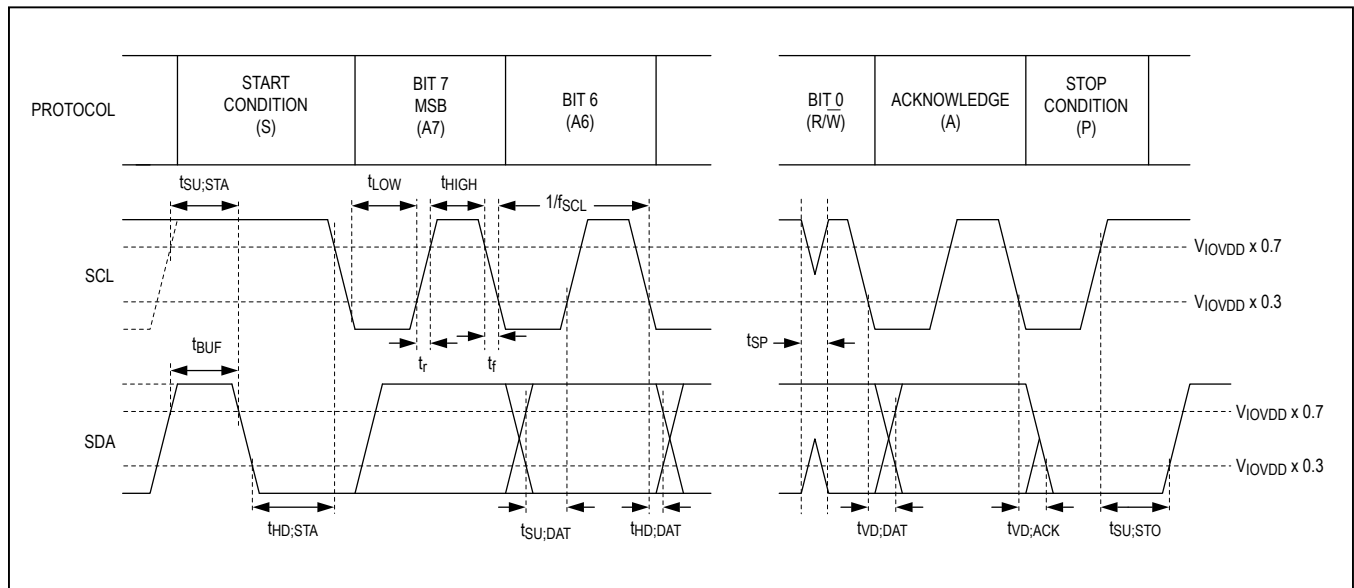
PROTOCOL

START CONDITION (S)

BIT 7 MSB (A7)

BIT 6 (A6)

BIT 0 ($R/\overline{W}$)

ACKNOWLEDGE (A)

STOP CONDITION (P)

$t_{SU;STA}$

$t_{LOW}$

$t_{HIGH}$

$1/f_{SCL}$

SCL

$V_{IOVDD}$ x 0.7

$V_{IOVDD}$ x 0.3

$t_r$

$t_f$

$t_{SP}$

$t_{BUF}$

SDA

$V_{IOVDD}$ x 0.7

$V_{IOVDD}$ x 0.3

$t_{HD;STA}$

$t_{SU;DAT}$

$t_{HD;DAT}$

$t_{VD;DAT}$

$t_{VD;ACK}$

$t_{SU;STO}$